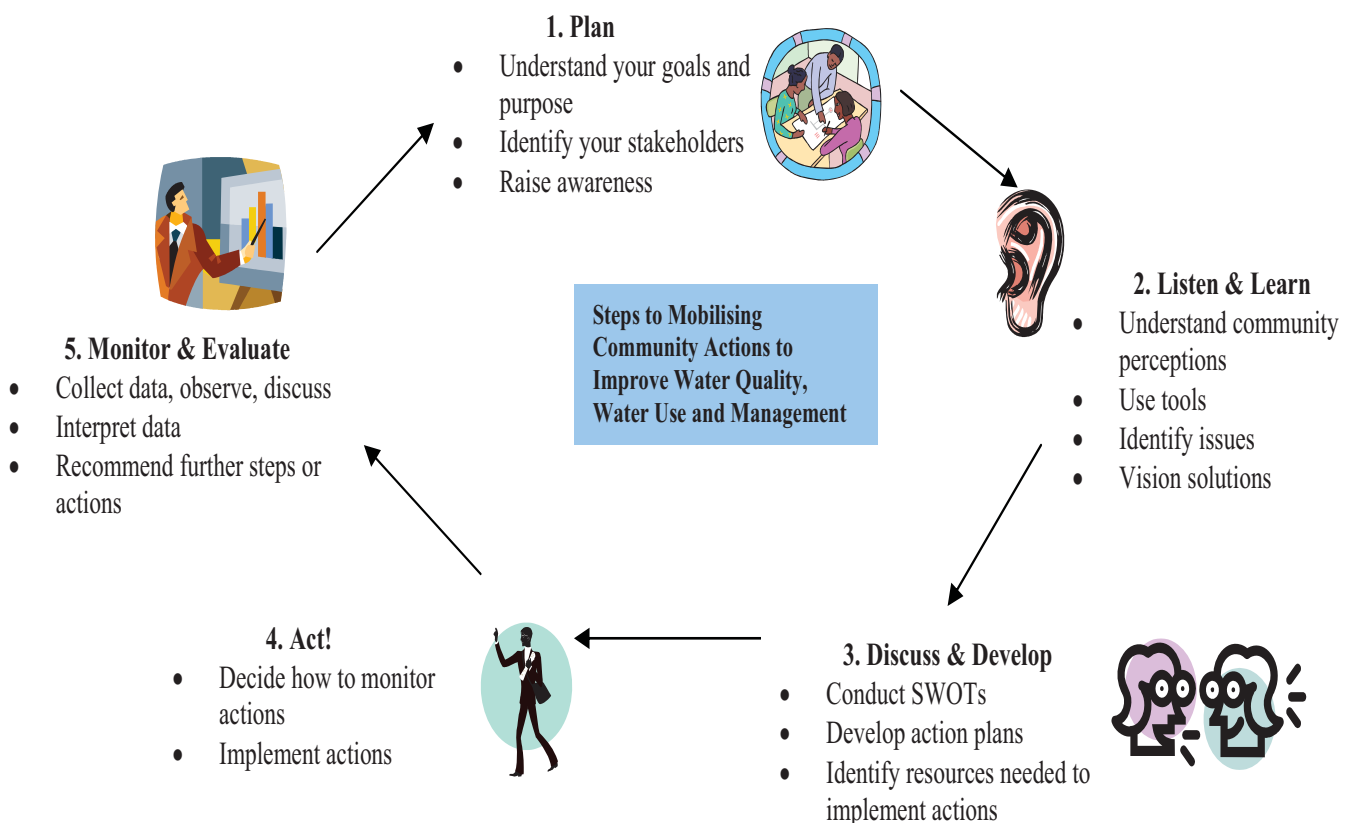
1. Plan
- Understand your goals and purpose
- Identify your stakeholders
- Raise awareness

2. Listen & Learn
- Understand community perceptions
- Use tools
- Identify issues
- Vision solutions

Steps to Mobilising Community Actions to Improve Water Quality, Water Use and Management

3. Discuss & Develop
- Conduct SWOTs
- Develop action plans
- Identify resources needed to implement actions

4. Act!
- Decide how to monitor actions
- Implement actions

5. Monitor & Evaluate
- Collect data, observe, discuss
- Interpret data
- Recommend further steps or actions